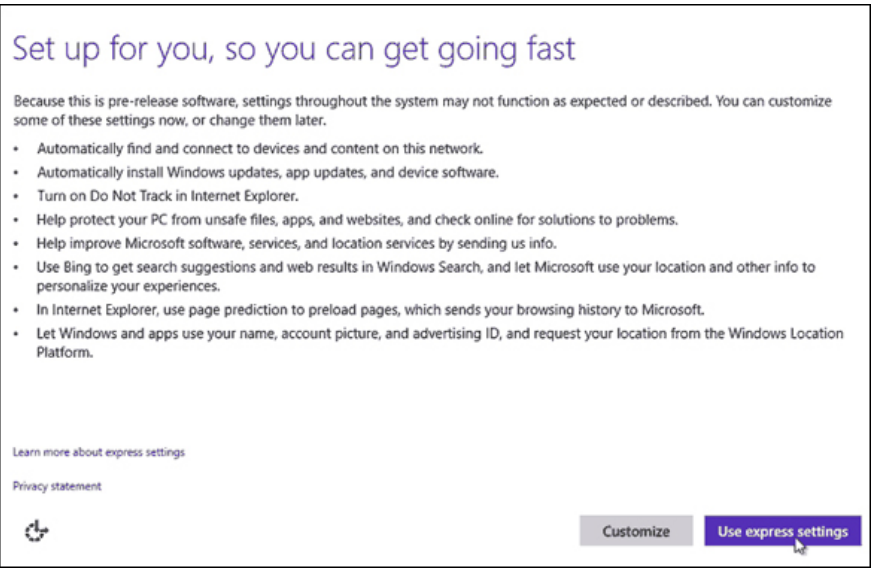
Set up for you, so you can get going fast

Because this is pre-release software, settings throughout the system may not function as expected or described. You can customize some of these settings now, or change them later.

- Automatically find and connect to devices and content on this network.
- Automatically install Windows updates, app updates, and device software.
- Turn on Do Not Track in Internet Explorer.
- Help protect your PC from unsafe files, apps, and websites, and check online for solutions to problems.
- Help improve Microsoft software, services, and location services by sending us info.
- Use Bing to get search suggestions and web results in Windows Search, and let Microsoft use your location and other info to personalize your experiences.
- In Internet Explorer, use page prediction to preload pages, which sends your browsing history to Microsoft.
- Let Windows and apps use your name, account picture, and advertising ID, and request your location from the Windows Location Platform.

Learn more about express settings

Privacy statement

Customize

Use express settings